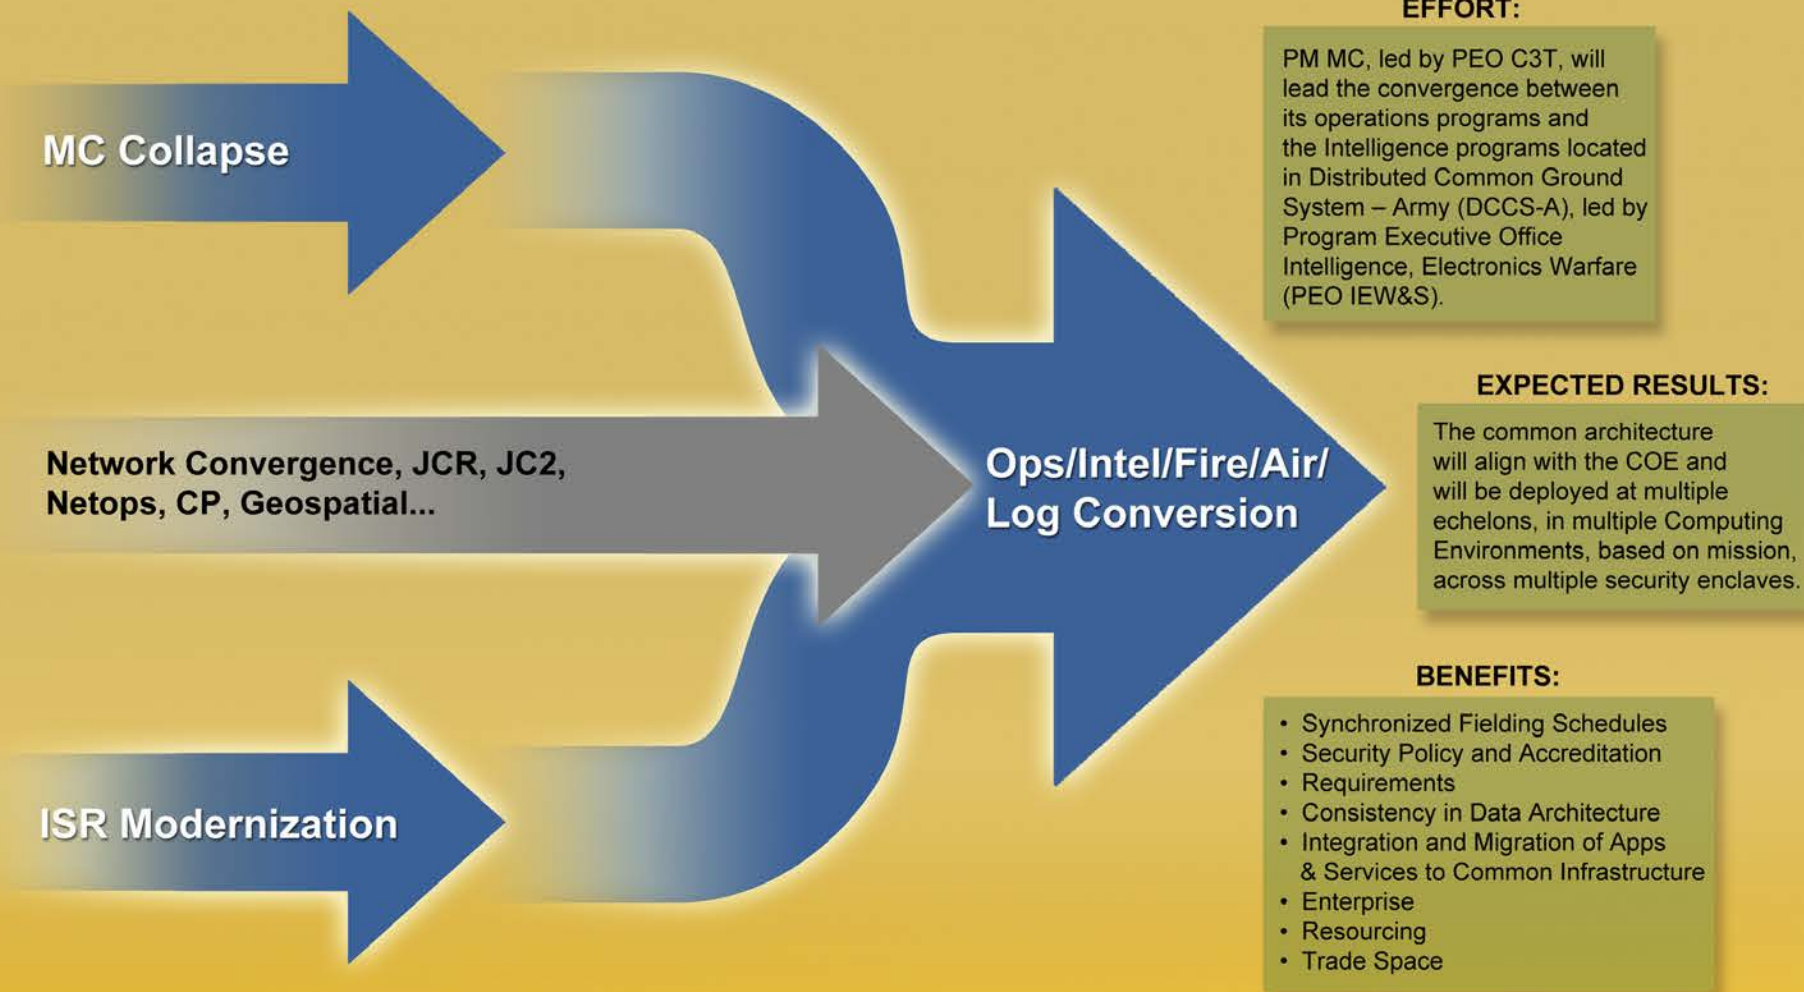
MC Collapse

Network Convergence, JCR, JC2, Netops, CP, Geospatial...

ISR Modernization

Ops/Intel/Fire/Air/ Log Conversion

EFFORT:

PM MC, led by PEO C3T, will lead the convergence between its operations programs and the Intelligence programs located in Distributed Common Ground System – Army (DCCS-A), led by Program Executive Office Intelligence, Electronics Warfare (PEO IEW&S).

EXPECTED RESULTS:

The common architecture will align with the COE and will be deployed at multiple echelons, in multiple Computing Environments, based on mission, across multiple security enclaves.

BENEFITS:

• Synchronized Fielding Schedules
• Security Policy and Accreditation
• Requirements
• Consistency in Data Architecture
• Integration and Migration of Apps & Services to Common Infrastructure
• Enterprise
• Resourcing
• Trade Space